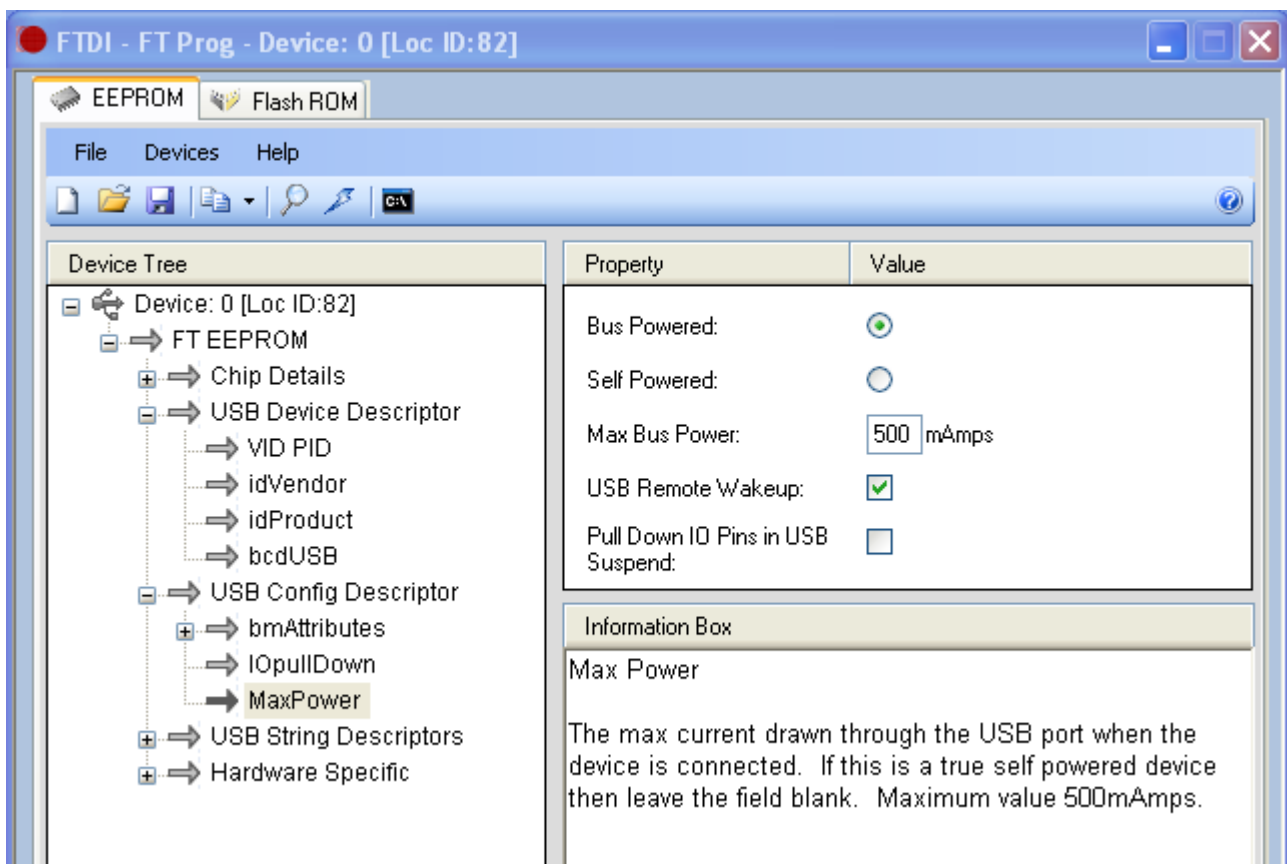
FTDI - FT Prog - Device: 0 [Loc ID:82]

EEPROM
Flash ROM

File Devices Help

Device Tree

Device: 0 [Loc ID:82]
FT EEPROM
Chip Details
USB Device Descriptor
VID PID
idVendor
idProduct
bcdUSB
USB Config Descriptor
bmAttributes
IOpullDown
MaxPower
USB String Descriptors
Hardware Specific

| Property | Value |
|---|---|
| Bus Powered: | ⦿ |
| Self Powered: | ○ |
| Max Bus Power: | 500 mAmps |
| USB Remote Wakeup: | ☑ |
| Pull Down IO Pins in USB Suspend: | ☐ |

Information Box

Max Power

The max current drawn through the USB port when the device is connected. If this is a true self powered device then leave the field blank. Maximum value 500mAmps.